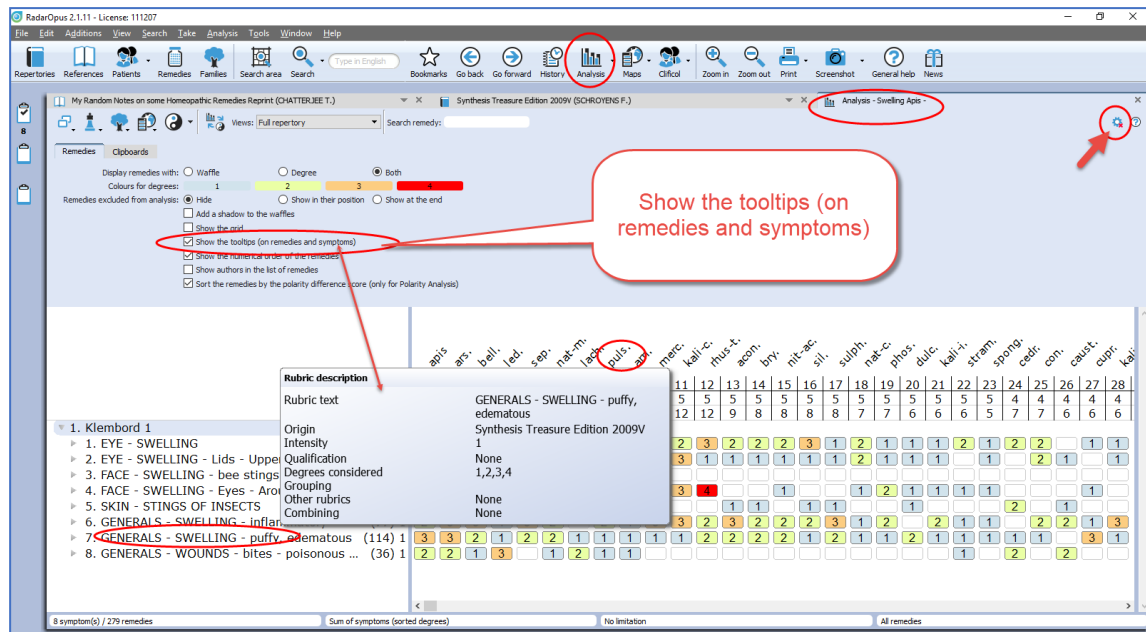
RadarOpus 2.1.11 - License: 111207

File Edit Additions View Search Take Analysis Tools Window Help

Repertories References Patients Remedies Families Search area Search Type in English Bookmarks Go back Go forward History Analysis Maps Clificol Zoom in Zoom out Print Screenshot General help News

My Random Notes on some Homeopathic Remedies Reprint (CHATTERJEE T.)
Synthesis Treasure Edition 2009V (SCHROYENS F.)
Analysis - Swelling Apis -

Views: Full repertory
Search remedy:

Remedies Clipboards

Display remedies with: Waffle Degree Both
Colours for degrees: 1 2 3 4
Remedies excluded from analysis: Hide Show in their position Show at the end
Add a shadow to the waffles
Show the grid
Show the tooltips (on remedies and symptoms)
Show the numerical order of the remedies
Show authors in the list of remedies
Sort the remedies by the polarity difference score (only for Polarity Analysis)

Show the tooltips (on remedies and symptoms)

apis ars. bell. led. sep. nat-m. lach. puls. apl. merc. kali-c. rhus-t. acon. bry. nit-ac. sil. sulph. nat-c. phos. dulc. kali-i. stram. spong. cedr. con. caust. cupr. kali

| 11 | 12 | 13 | 14 | 15 | 16 | 17 | 18 | 19 | 20 | 21 | 22 | 23 | 24 | 25 | 26 | 27 | 28 |
|---|---|---|---|---|---|---|---|---|---|---|---|---|---|---|---|---|---|
| 5 | 5 | 5 | 5 | 5 | 5 | 5 | 5 | 5 | 5 | 5 | 5 | 5 | 4 | 4 | 4 | 4 | 4 |
| 12 | 12 | 9 | 8 | 8 | 8 | 8 | 7 | 7 | 6 | 6 | 6 | 5 | 7 | 7 | 6 | 6 | 6 |

Rubric description
Rubric text GENERALS - SWELLING - puffy, edematous
Origin Synthesis Treasure Edition 2009V
Intensity 1
Qualification None
Degrees considered 1,2,3,4
Grouping
Other rubrics None
Combining None

1. Klembord 1
1. EYE - SWELLING
2. EYE - SWELLING - Lids - Upper
3. FACE - SWELLING - bee stings
4. FACE - SWELLING - Eyes - Arou
5. SKIN - STINGS OF INSECTS
6. GENERALS - SWELLING - inflam
7. GENERALS - SWELLING - puffy, edematous (114) 1
8. GENERALS - WOUNDS - bites - poisonous ... (36) 1

8 symptom(s) / 279 remedies
Sum of symptoms (sorted degrees)
No limitation
All remedies